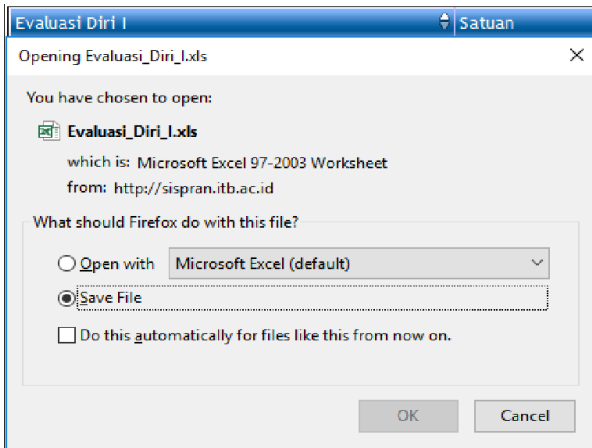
Evaluasi Diri I

Satuan

Opening Evaluasi_Diri_I.xls

×

You have chosen to open:

Evaluasi_Diri_I.xls

which is: Microsoft Excel 97-2003 Worksheet

from: http://sispran.itb.ac.id

What should Firefox do with this file?

Open with

Microsoft Excel (default)

Save File

Do this automatically for files like this from now on.

OK

Cancel